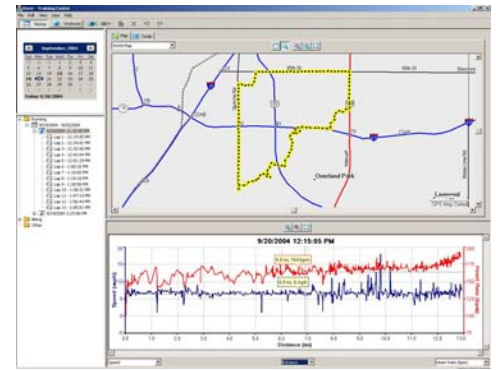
Garmin - Training Center

September, 2004

Sun Mon Tue Wed Thu Fri Sat

Today: 9/20/2004

Running

Biking

Other

Map

Overland Park

9/20/2004 12:15:05 PM

Speed (mph)

Heart Rate (bpm)

Distance (mi)

Speed

Distance

Heart Rate (bpm)